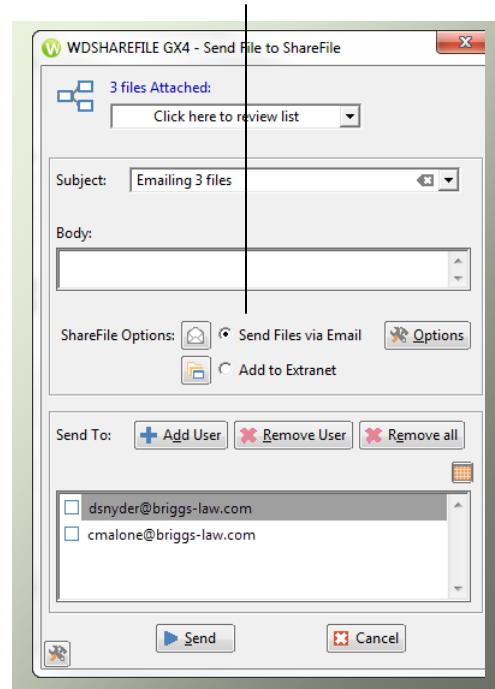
WDSHAREFILE GX4 - Send File to ShareFile

3 files Attached:

Click here to review list

Subject: Emailing 3 files

Body:

ShareFile Options: Send Files via Email Options

Add to Extranet

Send To: Add User Remove User Remove all

dsnyder@briggs-law.com
cmalone@briggs-law.com

Send Cancel